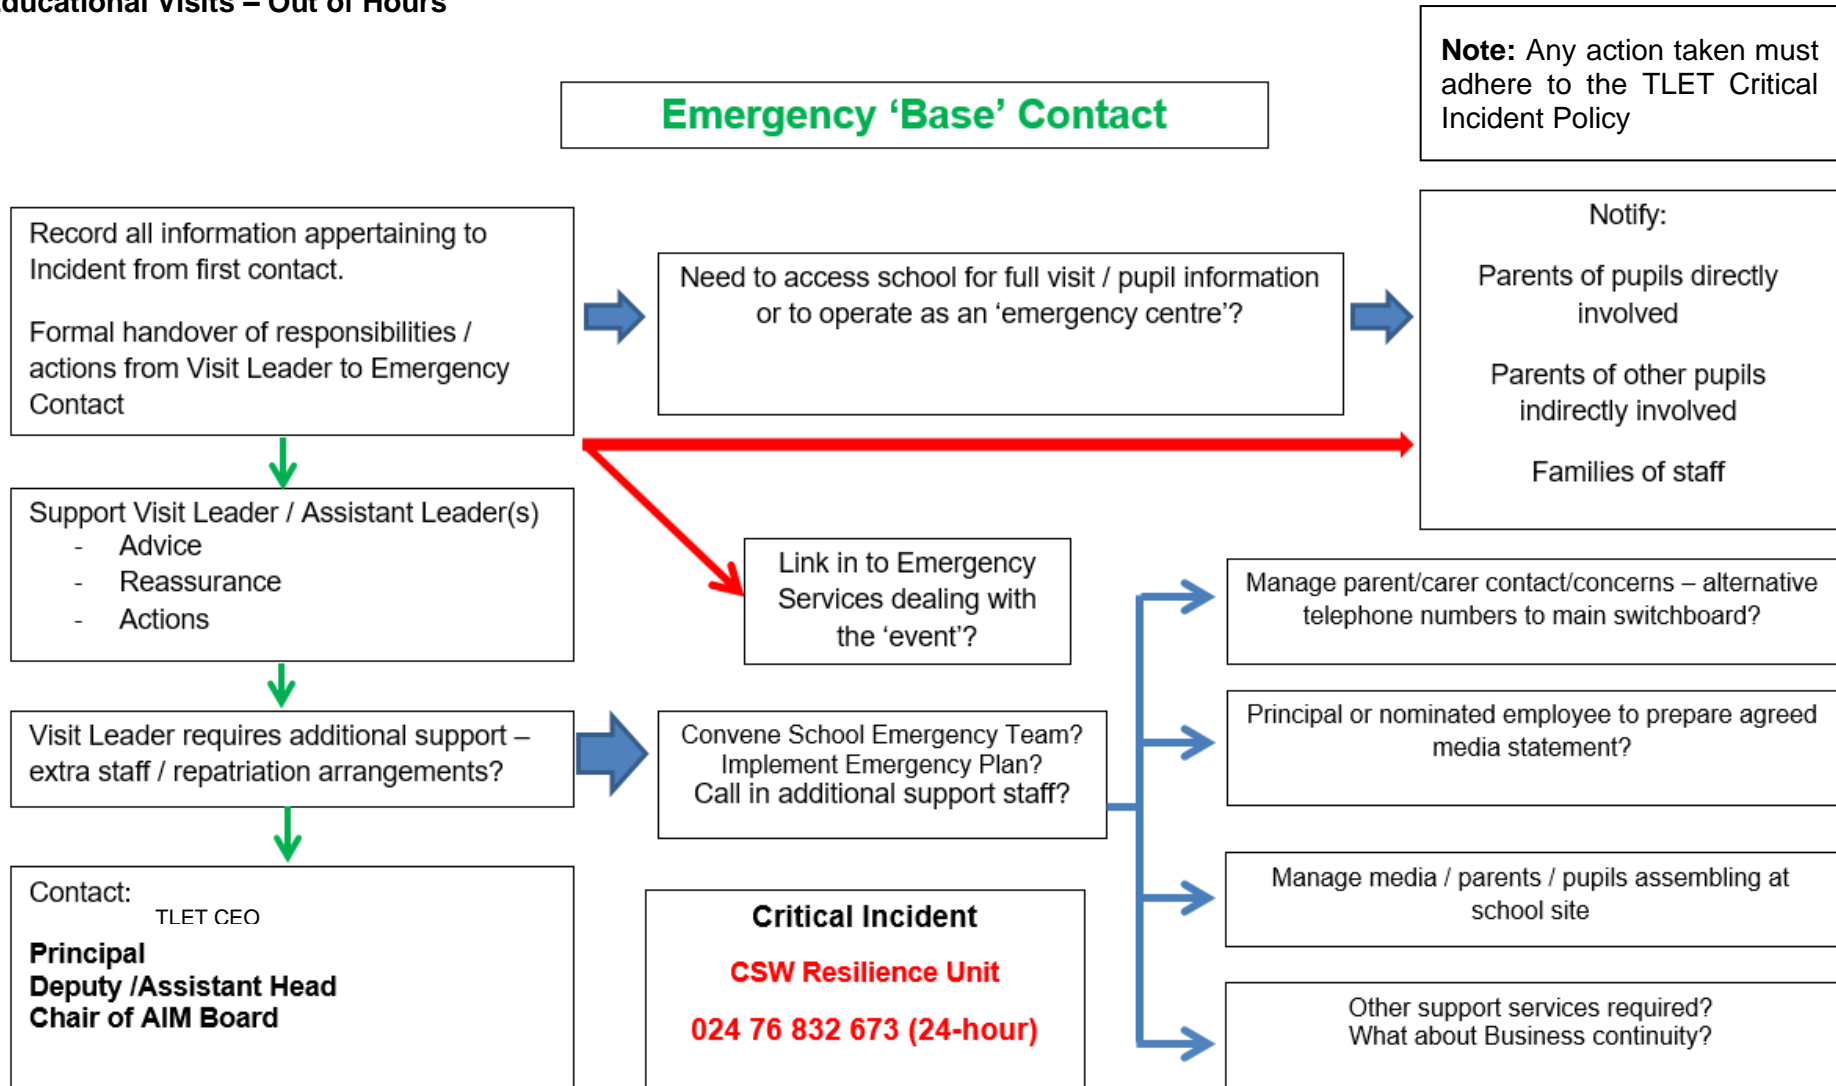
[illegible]ducational Visits – Out of Hours

Emergency 'Base' Contact

Note: Any action taken must adhere to the TLET Critical Incident Policy

Record all information appertaining to Incident from first contact.

Formal handover of responsibilities / actions from Visit Leader to Emergency Contact

Need to access school for full visit / pupil information or to operate as an 'emergency centre'?

Notify:

Parents of pupils directly involved

Parents of other pupils indirectly involved

Families of staff

Support Visit Leader / Assistant Leader(s)
- Advice
- Reassurance
- Actions

Link in to Emergency Services dealing with the 'event'?

Manage parent/carer contact/concerns – alternative telephone numbers to main switchboard?

Visit Leader requires additional support – extra staff / repatriation arrangements?

Convene School Emergency Team?
Implement Emergency Plan?
Call in additional support staff?

Principal or nominated employee to prepare agreed media statement?

Manage media / parents / pupils assembling at school site

Contact:
TLET CEO
Principal
Deputy /Assistant Head
Chair of AIM Board

Critical Incident

CSW Resilience Unit

024 76 832 673 (24-hour)

Other support services required?
What about Business continuity?